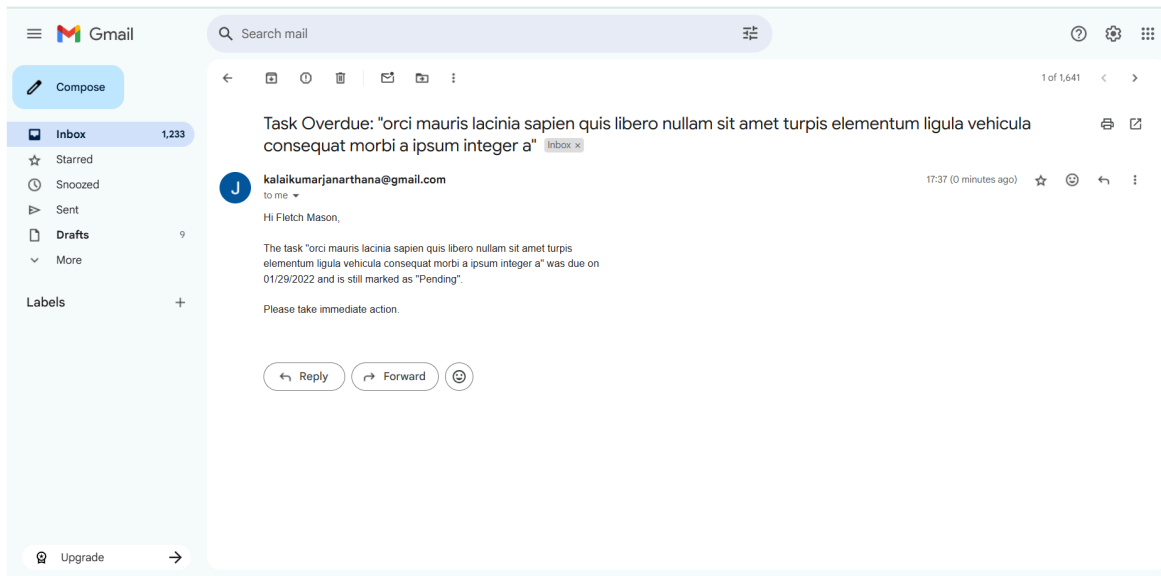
Gmail

Search mail

Compose

Inbox 1,233
Starred
Snoozed
Sent
Drafts 9
More

Labels +

Upgrade

1 of 1,641

Task Overdue: "orci mauris lacinia sapien quis libero nullam sit amet turpis elementum ligula vehicula consequat morbi a ipsum integer a" Inbox ×

J

kalaikumarjanarthana@gmail.com
to me

17:37 (0 minutes ago)

Hi Fletch Mason,

The task "orci mauris lacinia sapien quis libero nullam sit amet turpis elementum ligula vehicula consequat morbi a ipsum integer a" was due on 01/29/2022 and is still marked as "Pending".

Please take immediate action.

Reply

Forward